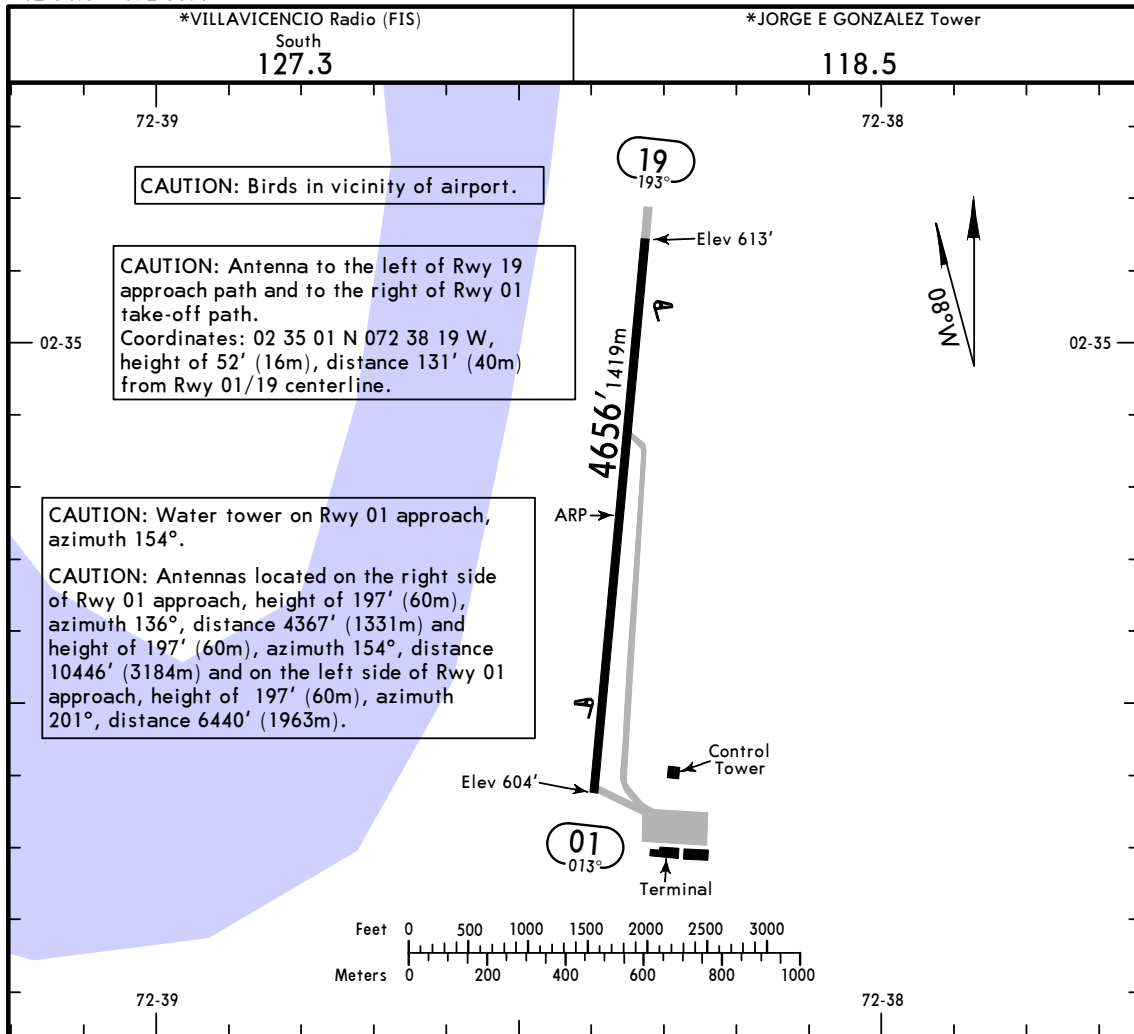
| *VILLAVICENCIO Radio (FIS) South 127.3 | *JORGE E GONZALEZ Tower 118.5 |
|---|---|

72-39

72-38

19
193°

CAUTION: Birds in vicinity of airport.

Elev 613'

CAUTION: Antenna to the left of Rwy 19 approach path and to the right of Rwy 01 take-off path.
Coordinates: 02 35 01 N 072 38 19 W, height of 52' (16m), distance 131' (40m) from Rwy 01/19 centerline.

8°W

02-35

02-35

4656' 1419m

ARP

CAUTION: Water tower on Rwy 01 approach, azimuth 154°.

CAUTION: Antennas located on the right side of Rwy 01 approach, height of 197' (60m), azimuth 136°, distance 4367' (1331m) and height of 197' (60m), azimuth 154°, distance 10446' (3184m) and on the left side of Rwy 01 approach, height of 197' (60m), azimuth 201°, distance 6440' (1963m).

Control Tower

Elev 604'

01
013°

Terminal

Feet 0 500 1000 1500 2000 2500 3000
Meters 0 200 400 600 800 1000

72-39

72-38